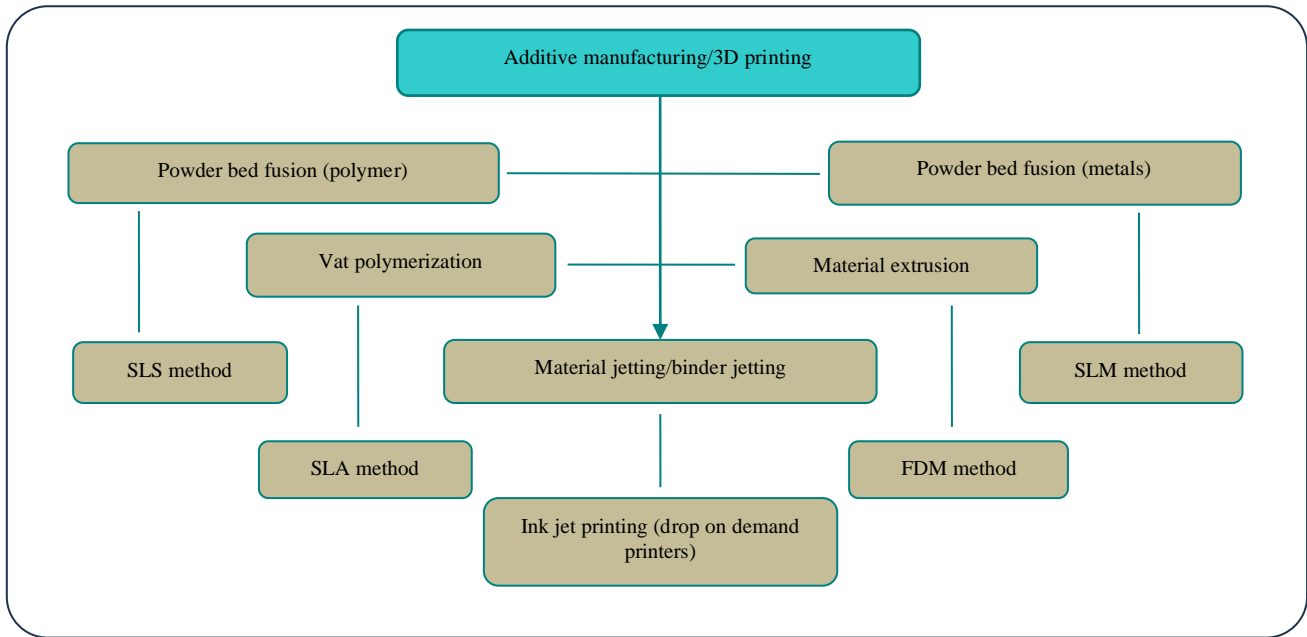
Additive manufacturing/3D printing

Powder bed fusion (polymer)

Powder bed fusion (metals)

Vat polymerization

Material extrusion

SLS method

Material jetting/binder jetting

SLM method

SLA method

FDM method

Ink jet printing (drop on demand printers)